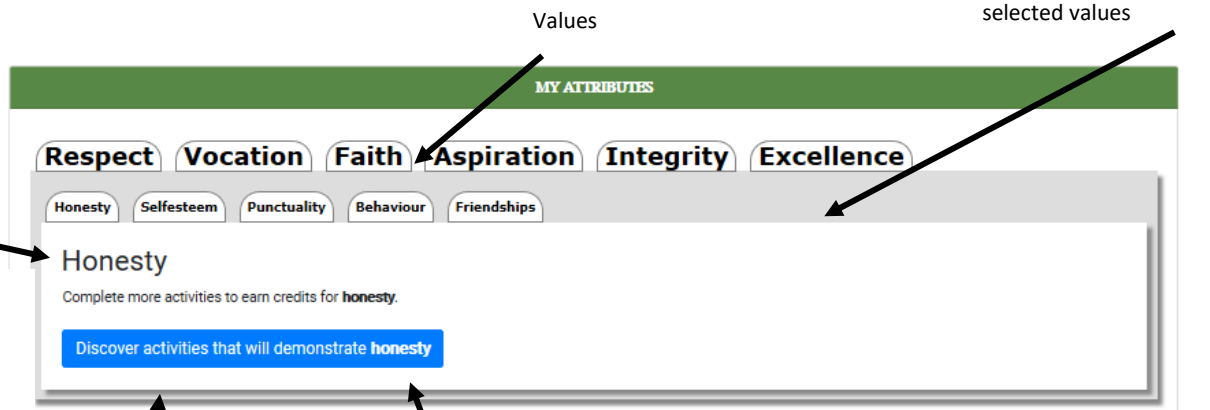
Values

selected values

MY ATTRIBUTES

Respect Vocation Faith Aspiration Integrity Excellence

Honesty Selfesteem Punctuality Behaviour Friendships

Honesty

Complete more activities to earn credits for **honesty**.

Discover activities that will demonstrate **honesty**